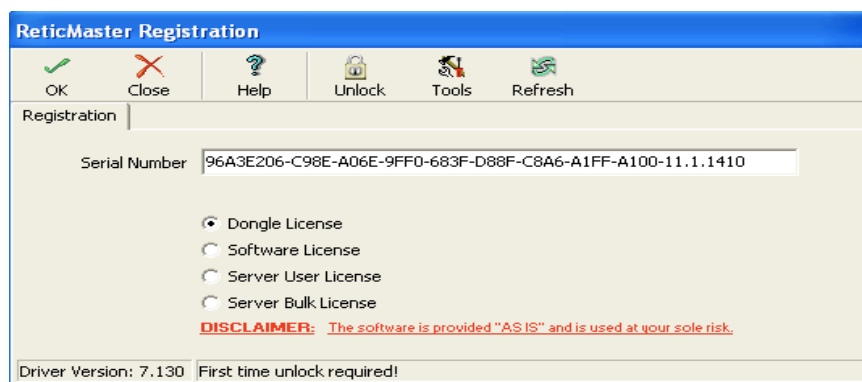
ReticMaster Registration

OK Close Help Unlock Tools Refresh

Registration

Serial Number 96A3E206-C98E-A06E-9FF0-683F-D88F-C8A6-A1FF-A100-11.1.1410

Dongle License
Software License
Server User License
Server Bulk License

DISCLAIMER: The software is provided "AS IS" and is used at your sole risk.

Driver Version: 7.130 First time unlock required!